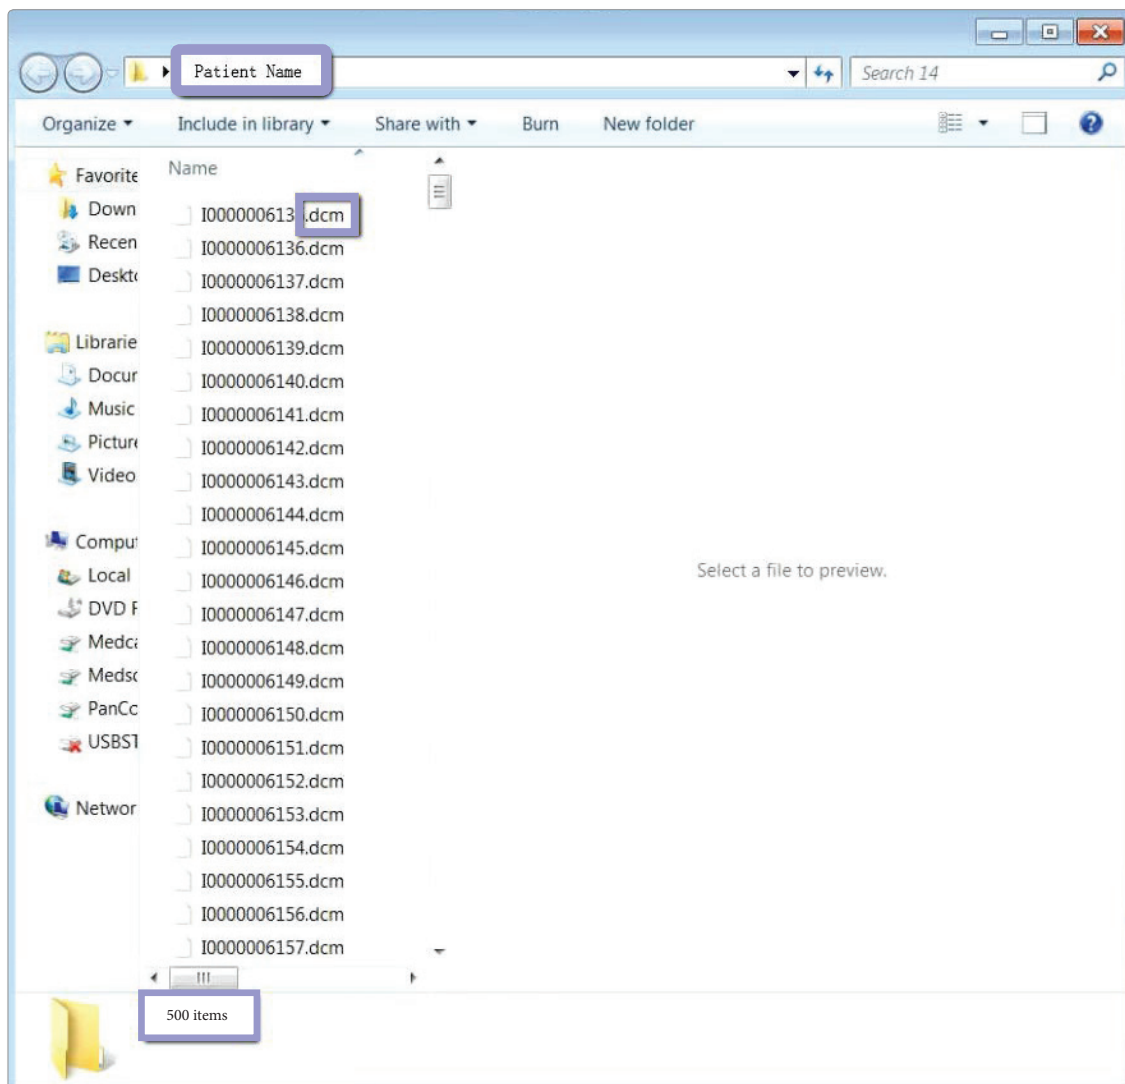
Patient Name

Search 14

Organize ▾ Include in library ▾ Share with ▾ Burn New folder

Favorite
Down
Recen
Deskt
Librarie
Docur
Music
Pictur
Video
Comput
Local
DVD F
Medc
Medsc
PanCc
USBST
Networ

Name

I000000613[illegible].dcm
I0000006136.dcm
I0000006137.dcm
I0000006138.dcm
I0000006139.dcm
I0000006140.dcm
I0000006141.dcm
I0000006142.dcm
I0000006143.dcm
I0000006144.dcm
I0000006145.dcm
I0000006146.dcm
I0000006147.dcm
I0000006148.dcm
I0000006149.dcm
I0000006150.dcm
I0000006151.dcm
I0000006152.dcm
I0000006153.dcm
I0000006154.dcm
I0000006155.dcm
I0000006156.dcm
I0000006157.dcm

Select a file to preview.

500 items